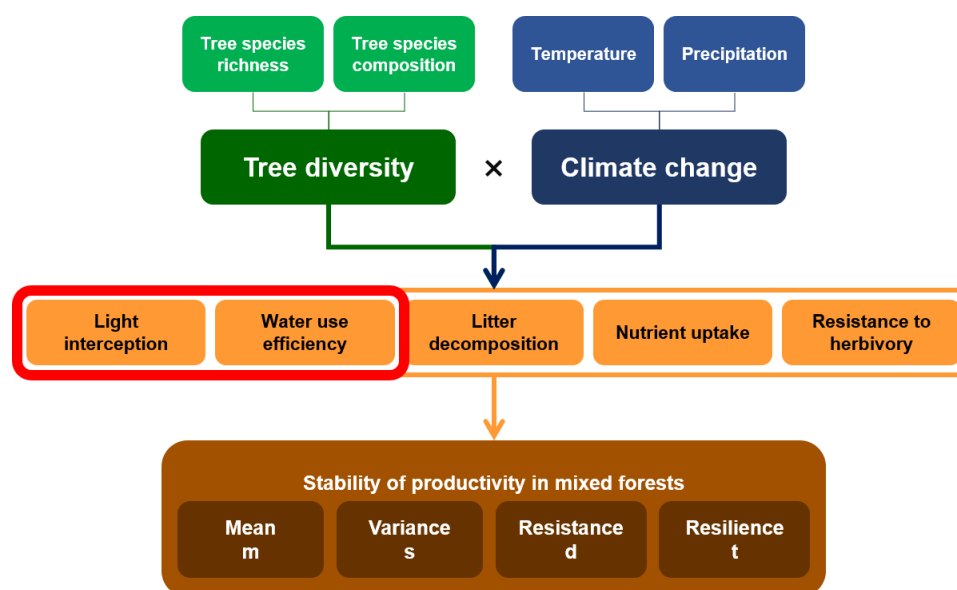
Tree species richness

Tree species composition

Temperature

Precipitation

Tree diversity

×

Climate change

Light interception

Water use efficiency

Litter decomposition

Nutrient uptake

Resistance to herbivory

Stability of productivity in mixed forests

Mean m

Variance s

Resistance d

Resilience t